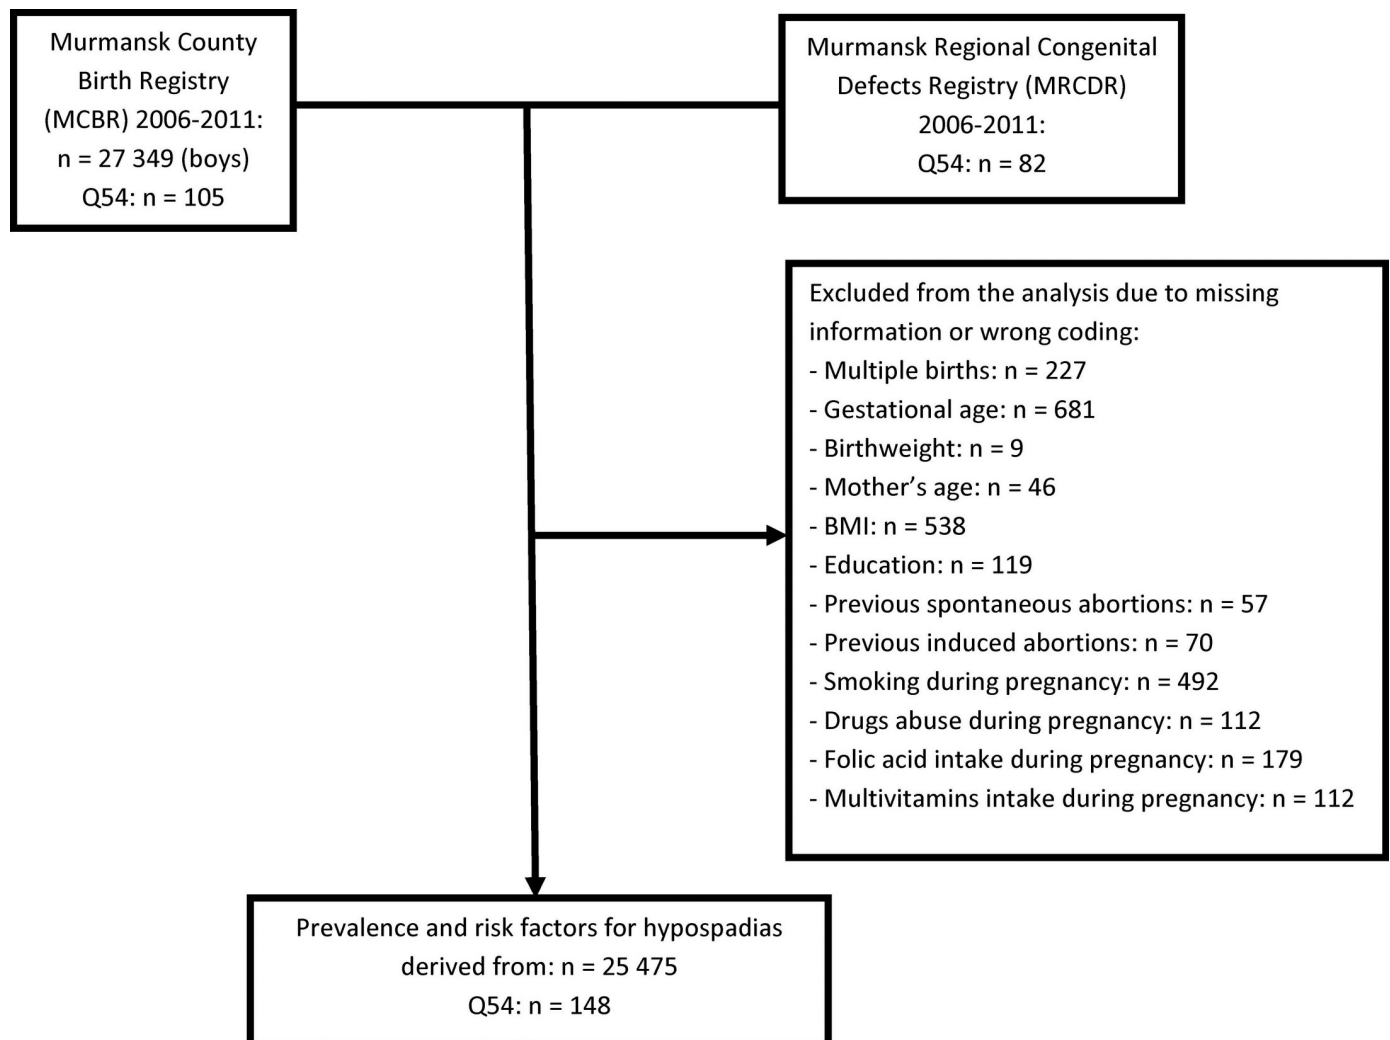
Murmansk County Birth Registry (MCBR) 2006-2011:
n = 27 349 (boys)
Q54: n = 105

Murmansk Regional Congenital Defects Registry (MRCDR) 2006-2011:
Q54: n = 82

Excluded from the analysis due to missing information or wrong coding:
- Multiple births: n = 227
- Gestational age: n = 681
- Birthweight: n = 9
- Mother’s age: n = 46
- BMI: n = 538
- Education: n = 119
- Previous spontaneous abortions: n = 57
- Previous induced abortions: n = 70
- Smoking during pregnancy: n = 492
- Drugs abuse during pregnancy: n = 112
- Folic acid intake during pregnancy: n = 179
- Multivitamins intake during pregnancy: n = 112

Prevalence and risk factors for hypospadias derived from: n = 25 475
Q54: n = 148